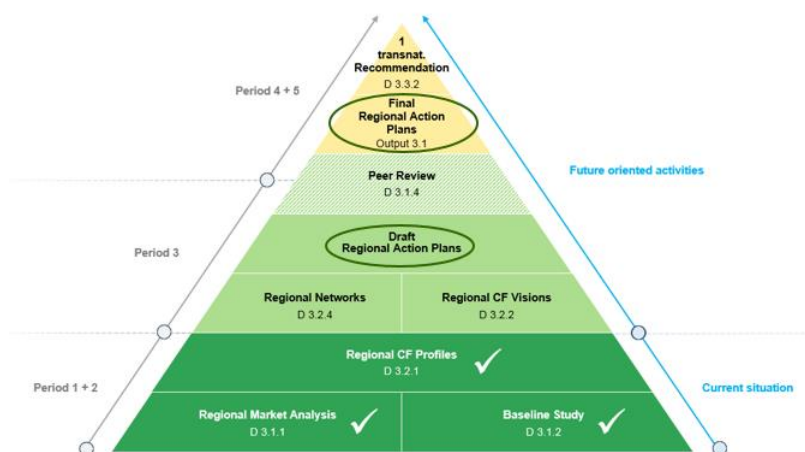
1
transnat.
Recommendation
D 3.3.2

Period 4 + 5

Final
Regional Action
Plans
Output 3.1

Peer Review
D 3.1.4

Future oriented activities

Draft
Regional Action Plans

Period 3

Regional Networks
D 3.2.4

Regional CF Visions
D 3.2.2

Regional CF Profiles
D 3.2.1

Period 1 + 2

Current situation

Regional Market Analysis
D 3.1.1

Baseline Study
D 3.1.2